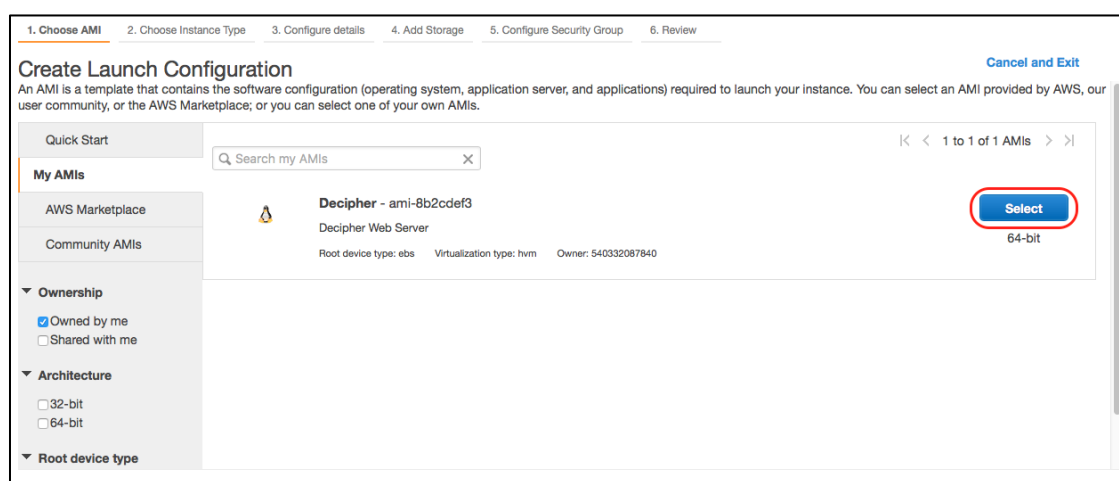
1. Choose AMI 2. Choose Instance Type 3. Configure details 4. Add Storage 5. Configure Security Group 6. Review

Cancel and Exit

Create Launch Configuration

An AMI is a template that contains the software configuration (operating system, application server, and applications) required to launch your instance. You can select an AMI provided by AWS, our user community, or the AWS Marketplace; or you can select one of your own AMIs.

Quick Start

My AMIs

AWS Marketplace

Community AMIs

Ownership

Owned by me

Shared with me

Architecture

32-bit

64-bit

Root device type

Search my AMIs

1 to 1 of 1 AMIs

Decipher - ami-8b2cdef3

Decipher Web Server

Root device type: ebs Virtualization type: hvm Owner: 540332087840

Select

64-bit